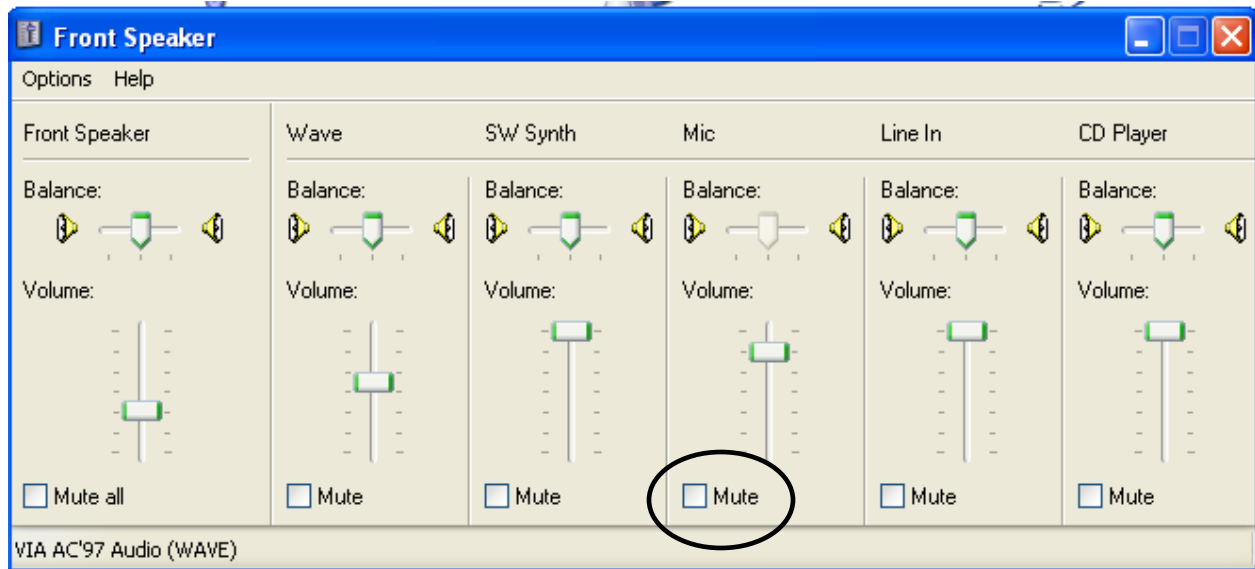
Front Speaker

Options Help

Front Speaker

Balance:

Volume:

Mute all

Wave

Balance:

Volume:

Mute

SW Synth

Balance:

Volume:

Mute

Mic

Balance:

Volume:

Mute

Line In

Balance:

Volume:

Mute

CD Player

Balance:

Volume:

Mute

VIA AC'97 Audio (WAVE)